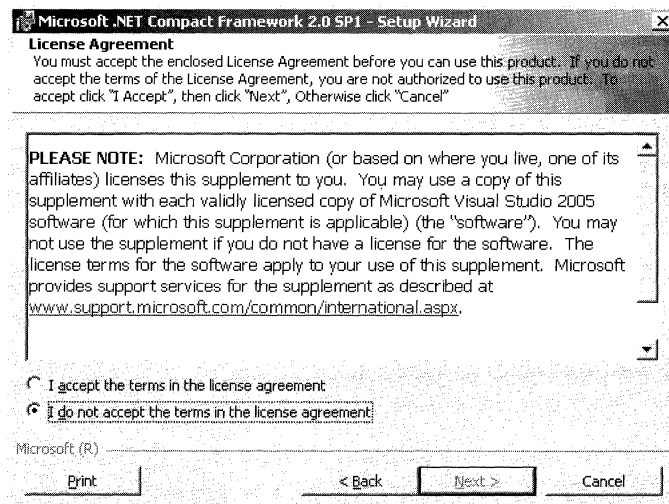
Microsoft .NET Compact Framework 2.0 SP1 - Setup Wizard

License Agreement

You must accept the enclosed License Agreement before you can use this product. If you do not accept the terms of the License Agreement, you are not authorized to use this product. To accept click "I Accept", then click "Next", Otherwise click "Cancel"

PLEASE NOTE: Microsoft Corporation (or based on where you live, one of its affiliates) licenses this supplement to you. You may use a copy of this supplement with each validly licensed copy of Microsoft Visual Studio 2005 software (for which this supplement is applicable) (the "software"). You may not use the supplement if you do not have a license for the software. The license terms for the software apply to your use of this supplement. Microsoft provides support services for the supplement as described at www.support.microsoft.com/common/international.aspx.

I accept the terms in the license agreement

I do not accept the terms in the license agreement

Microsoft (R)

Print

< Back

Next >

Cancel